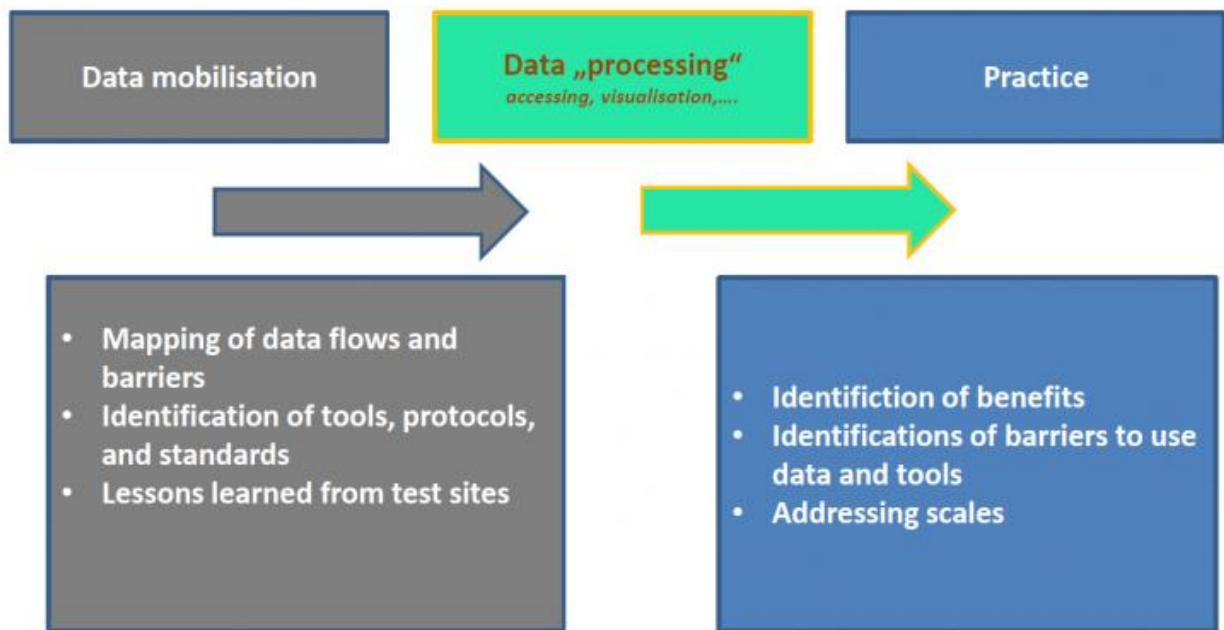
Data mobilisation

Data „processing“
accessing, visualisation,….

Practice

- Mapping of data flows and barriers
- Identification of tools, protocols, and standards
- Lessons learned from test sites

- Identifiction of benefits
- Identifications of barriers to use data and tools
- Addressing scales